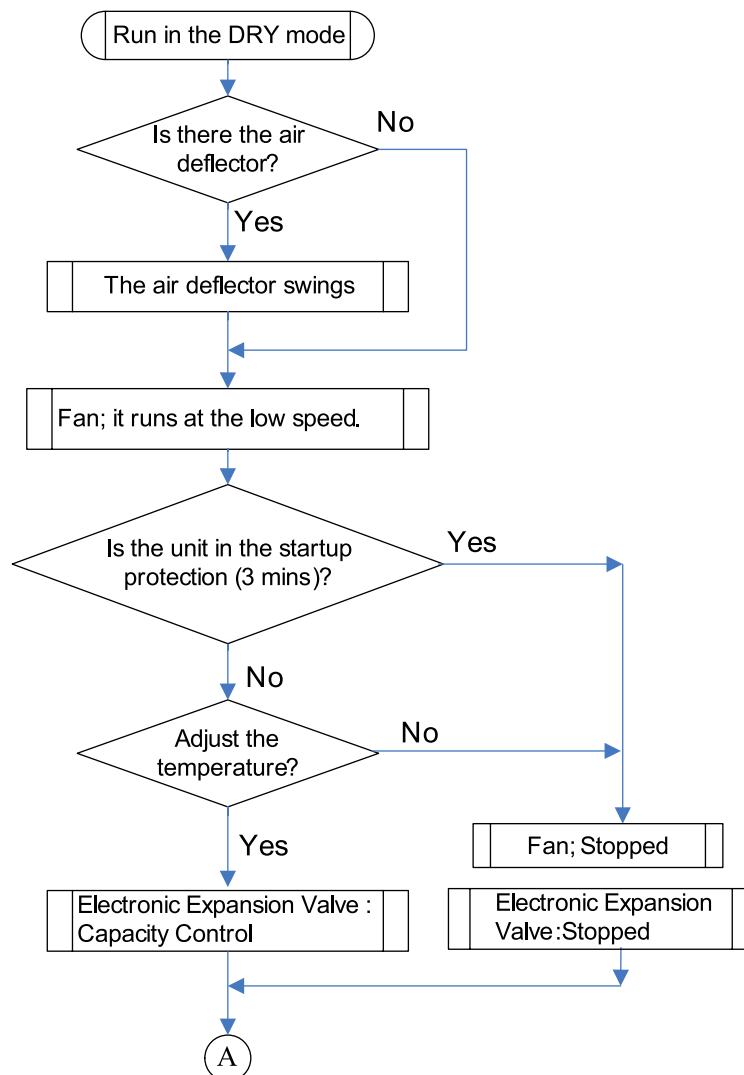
Run in the DRY mode

Is there the air deflector?

No

Yes

The air deflector swings

Fan; it runs at the low speed.

Is the unit in the startup protection (3 mins)?

Yes

No

Adjust the temperature?

No

Yes

Fan; Stopped

Electronic Expansion Valve : Capacity Control

Electronic Expansion Valve:Stopped

A